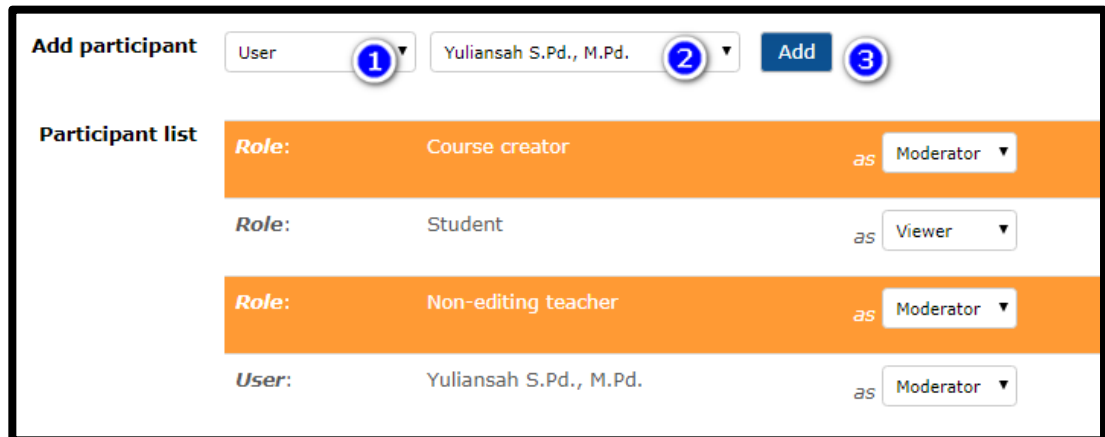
Add participant
User ▼ 1
Yuliansah S.Pd., M.Pd. ▼ 2
Add 3

Participant list

| | | |
|---|---|---|
| Role: | Course creator | as Moderator ▼ |
| Role: | Student | as Viewer ▼ |
| Role: | Non-editing teacher | as Moderator ▼ |
| User: | Yuliansah S.Pd., M.Pd. | as Moderator ▼ |